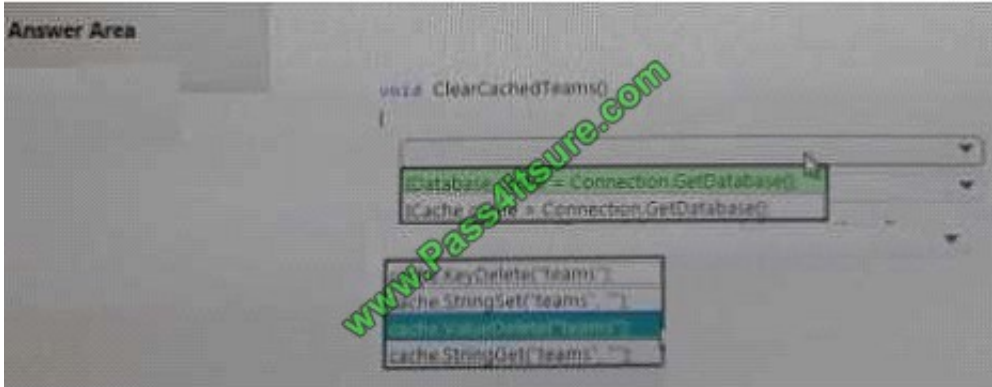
Answer Area

void ClearCachedTeams()
{

IDatabase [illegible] = Connection.GetDatabase();
ICache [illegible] = Connection.GetDatabase();

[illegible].KeyDelete("teams");
cache.StringSet("teams", "");
cache.ValueDelete("teams");
cache.StringGet("teams", "");

www.Pass4itsure.com